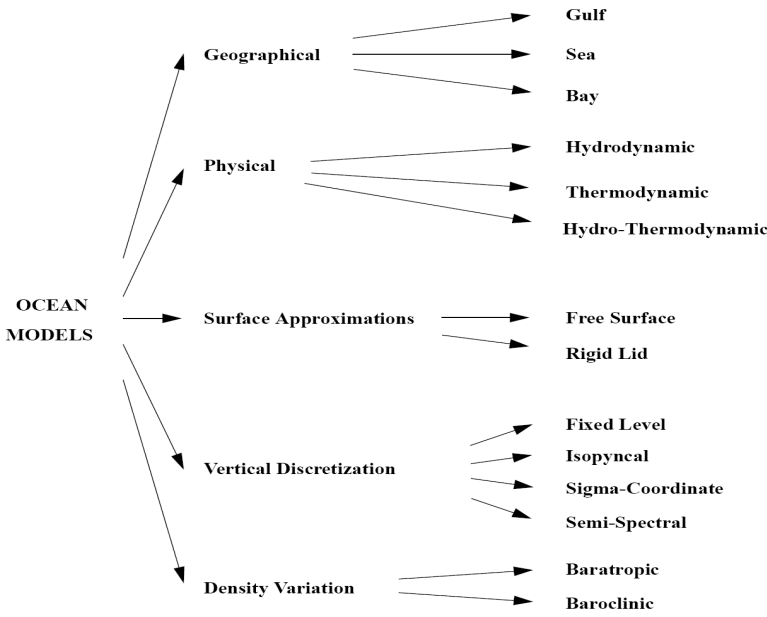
OCEAN MODELS

Geographical
Gulf
Sea
Bay

Physical
Hydrodynamic
Thermodynamic
Hydro-Thermodynamic

Surface Approximations
Free Surface
Rigid Lid

Vertical Discretization
Fixed Level
Isopyncal
Sigma-Coordinate
Semi-Spectral

Density Variation
Baratropic
Baroclinic